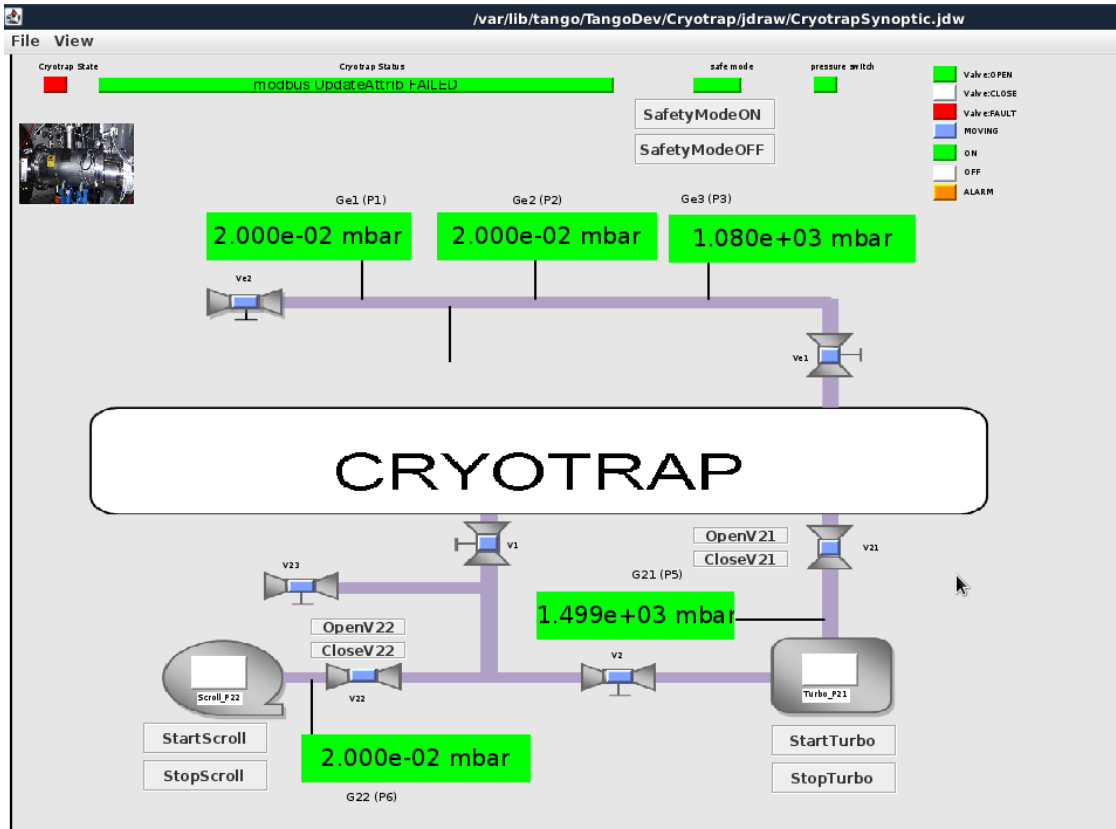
/var/lib/tango/TangoDev/Cryotrap/jdraw/CryotrapSynoptic.jdw

File View

Cryotrap State

Cryotrap Status

modbus UpdateAttrib FAILED

safe mode

pressure switch

SafetyModeON

SafetyModeOFF

Valve:OPEN
Valve:CLOSE
Valve:FAULT
MOVING
ON
OFF
ALARM

Ge1 (P1)
2.000e-02 mbar

Ge2 (P2)
2.000e-02 mbar

Ge3 (P3)
1.080e+03 mbar

Ve2

Ve1

CRYOTRAP

V1

OpenV21
CloseV21

V21

G21 (P5)

V23

1.499e+03 mbar

OpenV22
CloseV22

Scroll_P22

V22

V2

Turbo_P21

StartScroll
StopScroll

2.000e-02 mbar
G22 (P6)

StartTurbo
StopTurbo